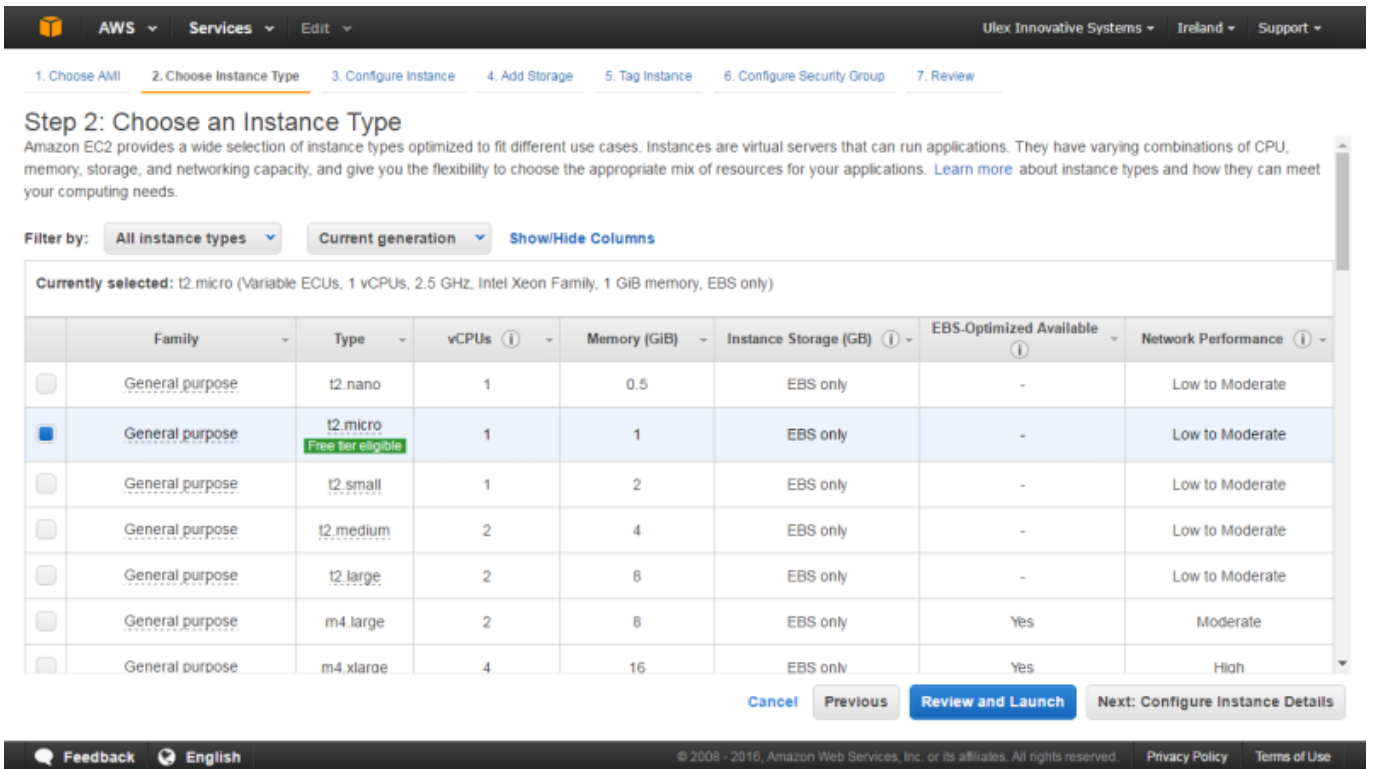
AWS Services Edit Ulex Innovative Systems Ireland Support

1. Choose AMI 2. Choose Instance Type 3. Configure Instance 4. Add Storage 5. Tag Instance 6. Configure Security Group 7. Review

Step 2: Choose an Instance Type

Amazon EC2 provides a wide selection of instance types optimized to fit different use cases. Instances are virtual servers that can run applications. They have varying combinations of CPU, memory, storage, and networking capacity, and give you the flexibility to choose the appropriate mix of resources for your applications. Learn more about instance types and how they can meet your computing needs.

Filter by: All instance types Current generation Show/Hide Columns

Currently selected: t2.micro (Variable ECUs, 1 vCPUs, 2.5 GHz, Intel Xeon Family, 1 GiB memory, EBS only)

| | Family | Type | vCPUs | Memory (GiB) | Instance Storage (GB) | EBS-Optimized Available | Network Performance |
|---|---|---|---|---|---|---|---|
| | General purpose | t2.nano | 1 | 0.5 | EBS only | - | Low to Moderate |
| | General purpose | t2.micro Free tier eligible | 1 | 1 | EBS only | - | Low to Moderate |
| | General purpose | t2.small | 1 | 2 | EBS only | - | Low to Moderate |
| | General purpose | t2.medium | 2 | 4 | EBS only | - | Low to Moderate |
| | General purpose | t2.large | 2 | 8 | EBS only | - | Low to Moderate |
| | General purpose | m4.large | 2 | 8 | EBS only | Yes | Moderate |
| | General purpose | m4.xlarge | 4 | 16 | EBS only | Yes | High |

Cancel Previous Review and Launch Next: Configure Instance Details

Feedback English © 2008 - 2016, Amazon Web Services, Inc. or its affiliates. All rights reserved. Privacy Policy Terms of Use